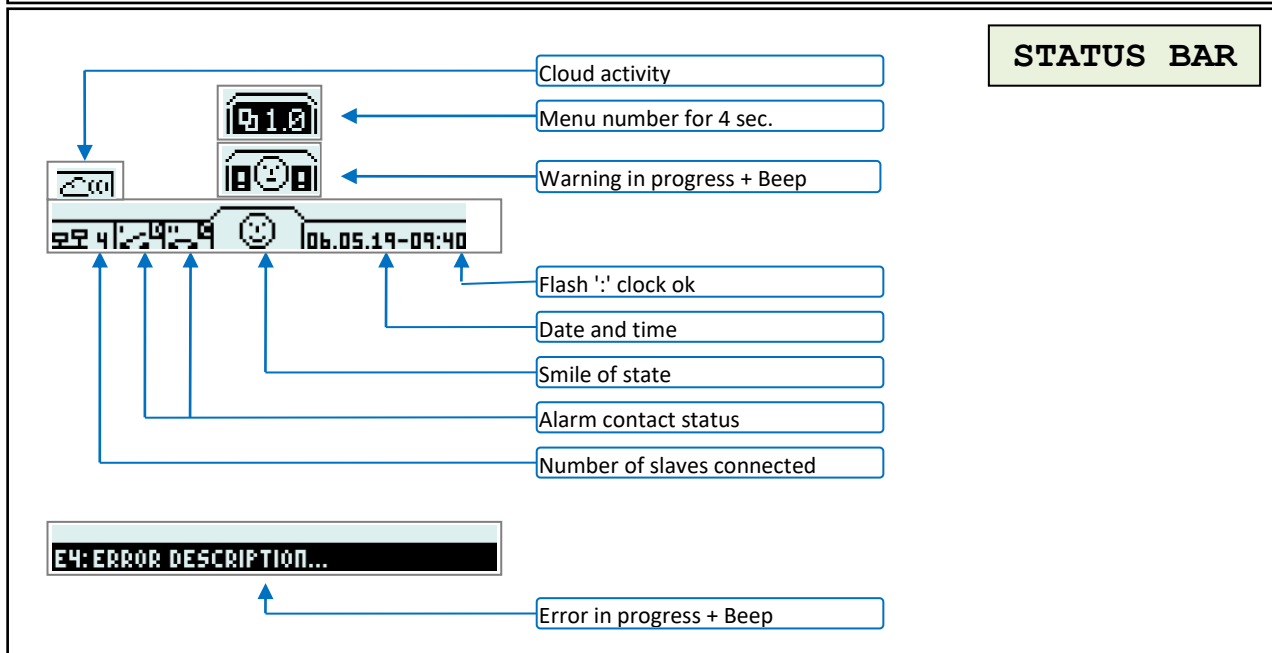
STATUS BAR

Cloud activity

1.0

Menu number for 4 sec.

Warning in progress + Beep

4

06.05.19-09:40

Flash ':' clock ok

Date and time

Smile of state

Alarm contact status

Number of slaves connected

E4: ERROR DESCRIPTION...

Error in progress + Beep